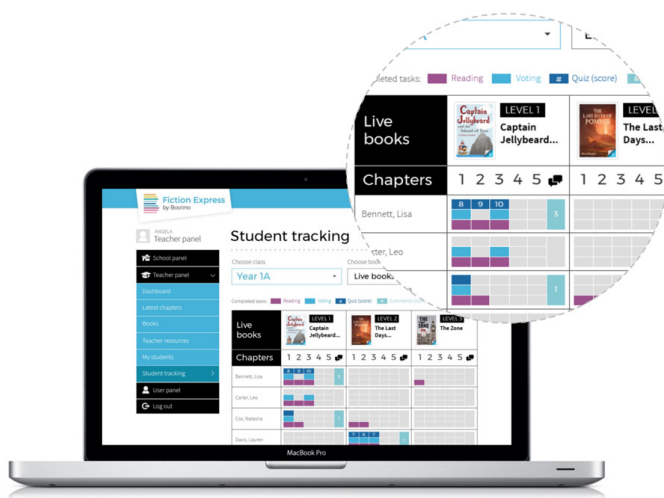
Fiction Express
by Boolino

ANGELA
Teacher panel

School panel
Teacher panel
Dashboard
Latest chapters
Books
Teacher resources
My students
Student tracking
User panel
Log out

Student tracking

Choose class
Year 1A

Choose books
Live books

Completed tasks: Reading Voting # Quiz (score) Comments (number)

| Live books | LEVEL 1 Captain Jellybeard... | LEVEL 2 The Last Days... | LEVEL 3 The Zone |
|---|---|---|---|
| Chapters | 1 2 3 4 5 | 1 2 3 4 5 | 1 2 3 4 5 |
| Bennett, Lisa | 8 9 10 3 | | |
| Carter, Leo | | | |
| Cox, Natasha | 1 | | |
| Davis, Lauren | | | |

MacBook Pro

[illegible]
leted tasks: Reading Voting # Quiz (score)

| Live books | LEVEL 1 Captain Jellybeard... | The Last Days... |
|---|---|---|
| Chapters | 1 2 3 4 5 | 1 2 3 4 5 |
| Bennett, Lisa | 8 9 10 3 | |
| rter, Leo | | |
| | 1 | |